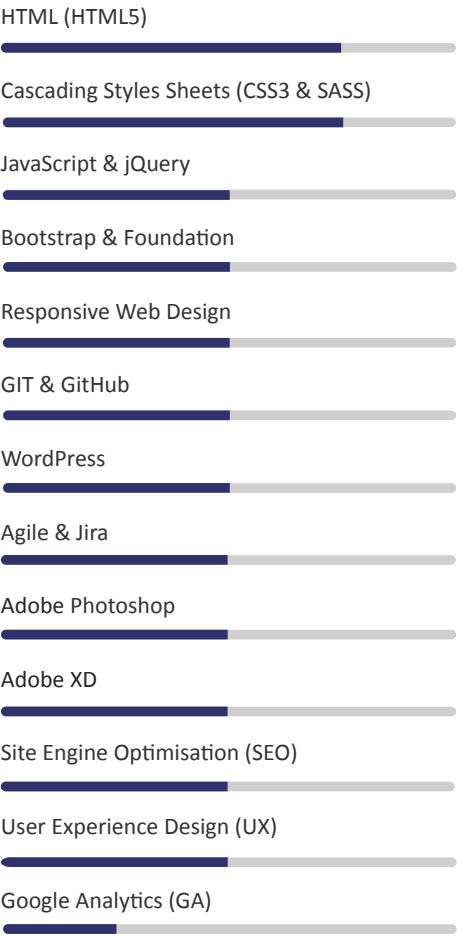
HTML (HTML5)

Cascading Styles Sheets (CSS3 & SASS)

JavaScript & jQuery

Bootstrap & Foundation

Responsive Web Design

GIT & GitHub

WordPress

Agile & Jira

Adobe Photoshop

Adobe XD

Site Engine Optimisation (SEO)

User Experience Design (UX)

Google Analytics (GA)